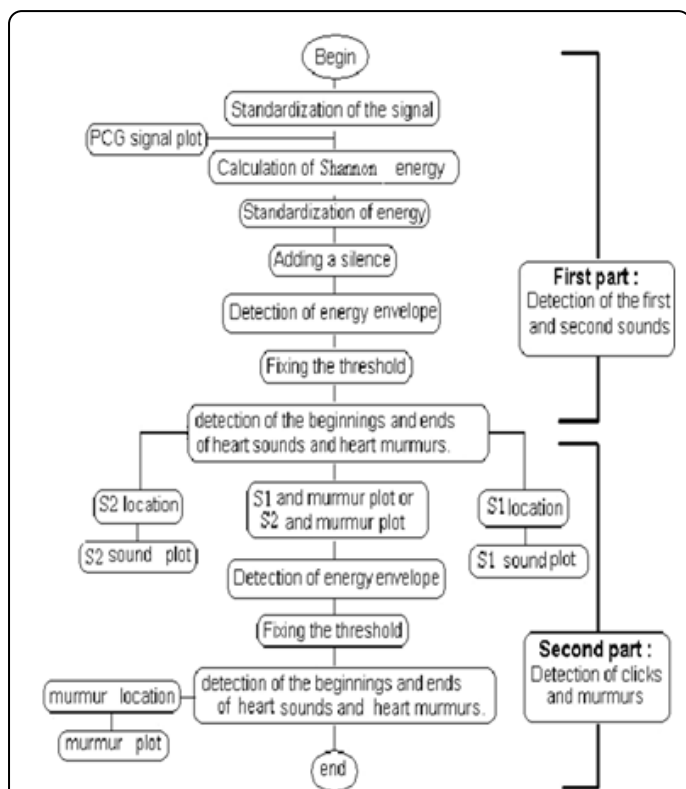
Begin

Standardization of the signal

PCG signal plot

Calculation of Shannon energy

Standardization of energy

Adding a silence

Detection of energy envelope

Fixing the threshold

detection of the beginnings and ends of heart sounds and heart murmurs.

First part :
Detection of the first and second sounds

S2 location

S2 sound plot

S1 and murmur plot or S2 and murmur plot

S1 location

S1 sound plot

Detection of energy envelope

Fixing the threshold

murmur location

murmur plot

detection of the beginnings and ends of heart sounds and heart murmurs.

Second part :
Detection of clicks and murmurs

end